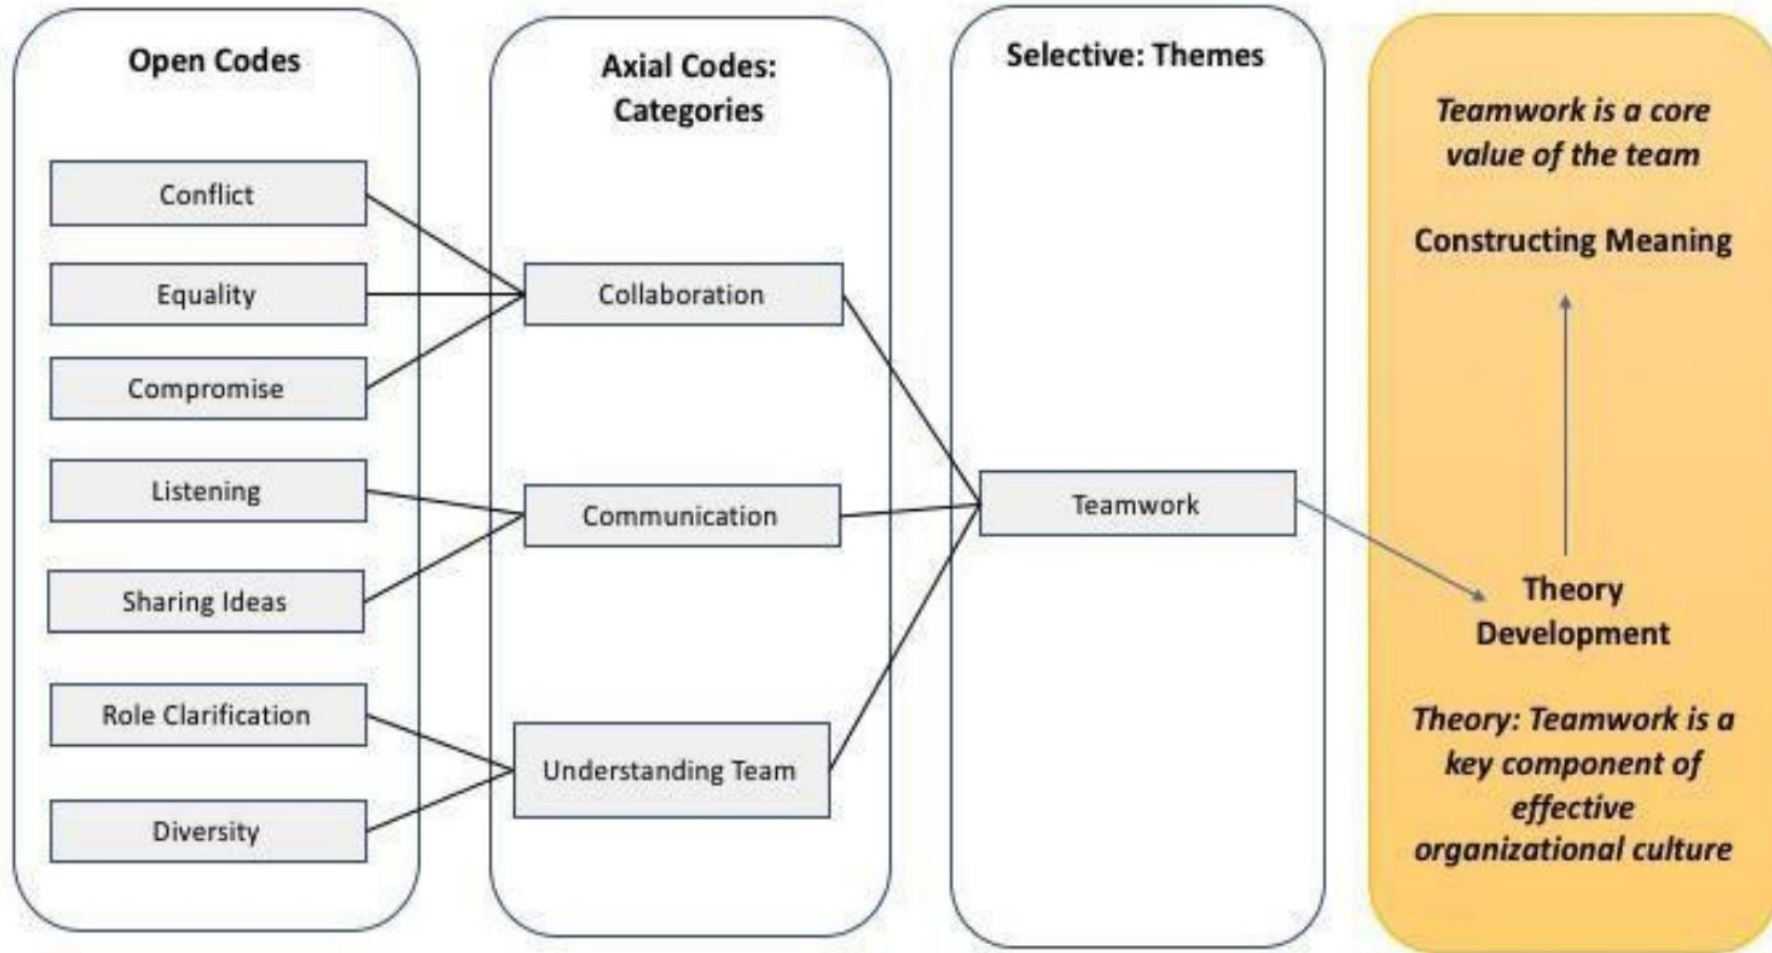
Open Codes

Conflict

Equality

Compromise

Listening

Sharing Ideas

Role Clarification

Diversity

Axial Codes: Categories

Collaboration

Communication

Understanding Team

Selective: Themes

Teamwork

*Teamwork is a core value of the team*

Constructing Meaning

Theory Development

*Theory: Teamwork is a key component of effective organizational culture*